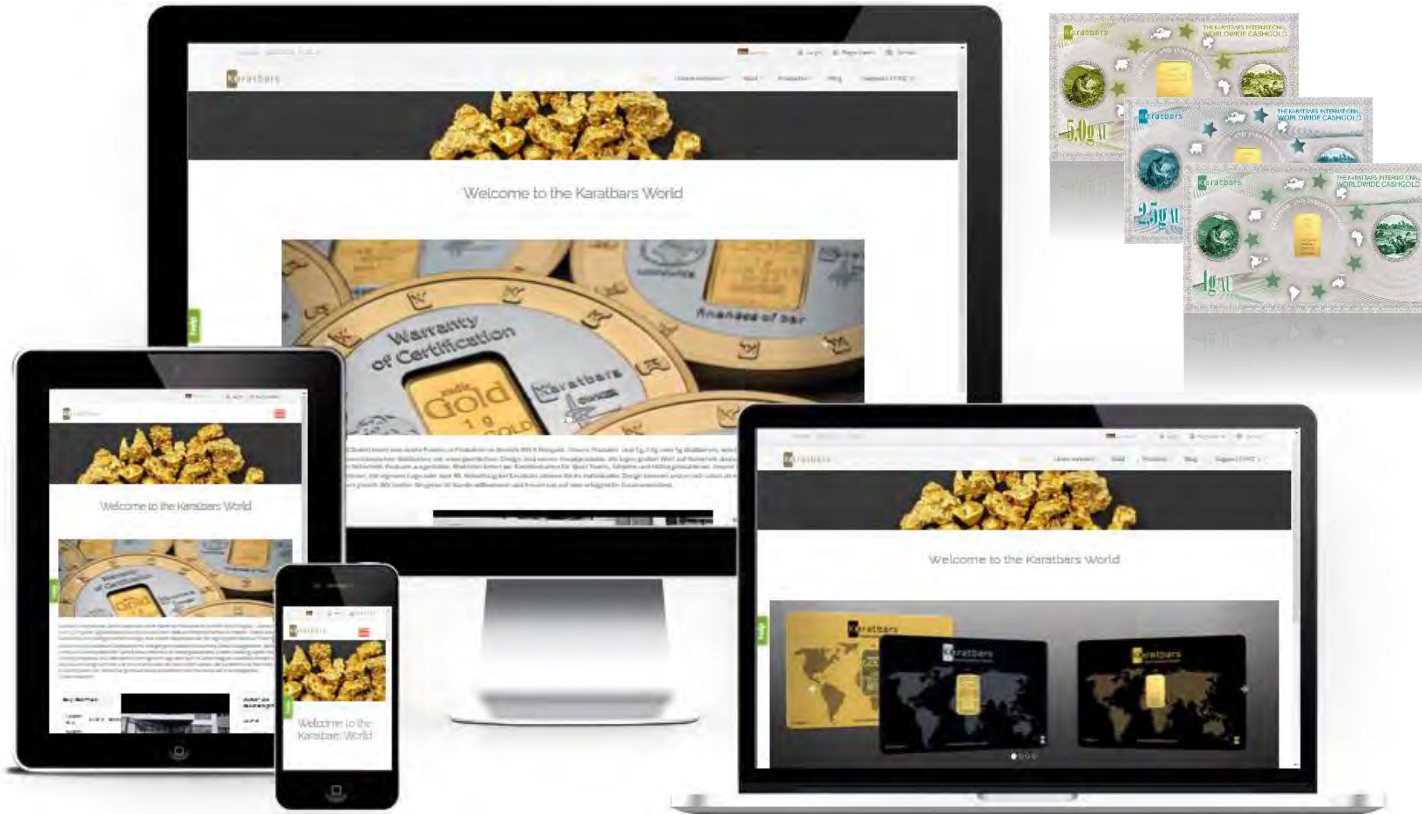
Karatbars

Welcome to the Karatbars World

Warranty of Certification

Fineness of bar

Karatbars

Gold 1 g

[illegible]

Karatbars

Welcome to the Karatbars World

Karatbars

Welcome to the Karatbars World

Karatbars

Welcome to the Karatbars World

Karatbars

Karatbars

Karatbars

Karatbars

THE KARATBARS INTERNATIONAL WORLDWIDE CASHGOLD

5,0g Au

Karatbars

THE KARATBARS INTERNATIONAL WORLDWIDE CASHGOLD

2,5g Au

Karatbars

THE KARATBARS INTERNATIONAL WORLDWIDE CASHGOLD

1g Au